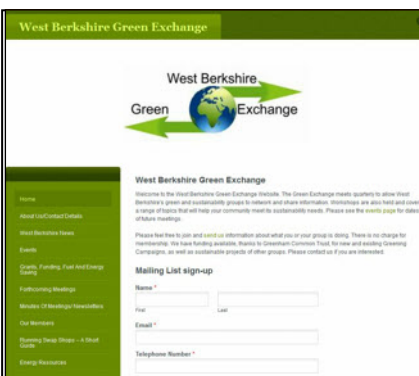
West Berkshire Green Exchange

West Berkshire
Green Exchange

Home
About Us/Contact Details
West Berkshire News
Events
Grants, Funding, Fuel And Energy Saving
Forthcoming Meetings
Minutes Of Meetings/ Newsletters
Our Members
Running Swap Shops – A Short Guide
Energy Resources

West Berkshire Green Exchange

Welcome to the West Berkshire Green Exchange Website. The Green Exchange meets quarterly to allow West Berkshire's green and sustainability groups to network and share information. Workshops are also held and cover a range of topics that will help your community meet its sustainability needs. Please see the events page for dates of future meetings.

Please feel free to join and send us information about what you or your group is doing. There is no charge for membership. We have funding available, thanks to Greenham Common Trust, for new and existing Greening Campaigns, as well as sustainable projects of other groups. Please contact us if you are interested.

Mailing List sign-up

Name *
First
Last
Email *
Telephone Number *